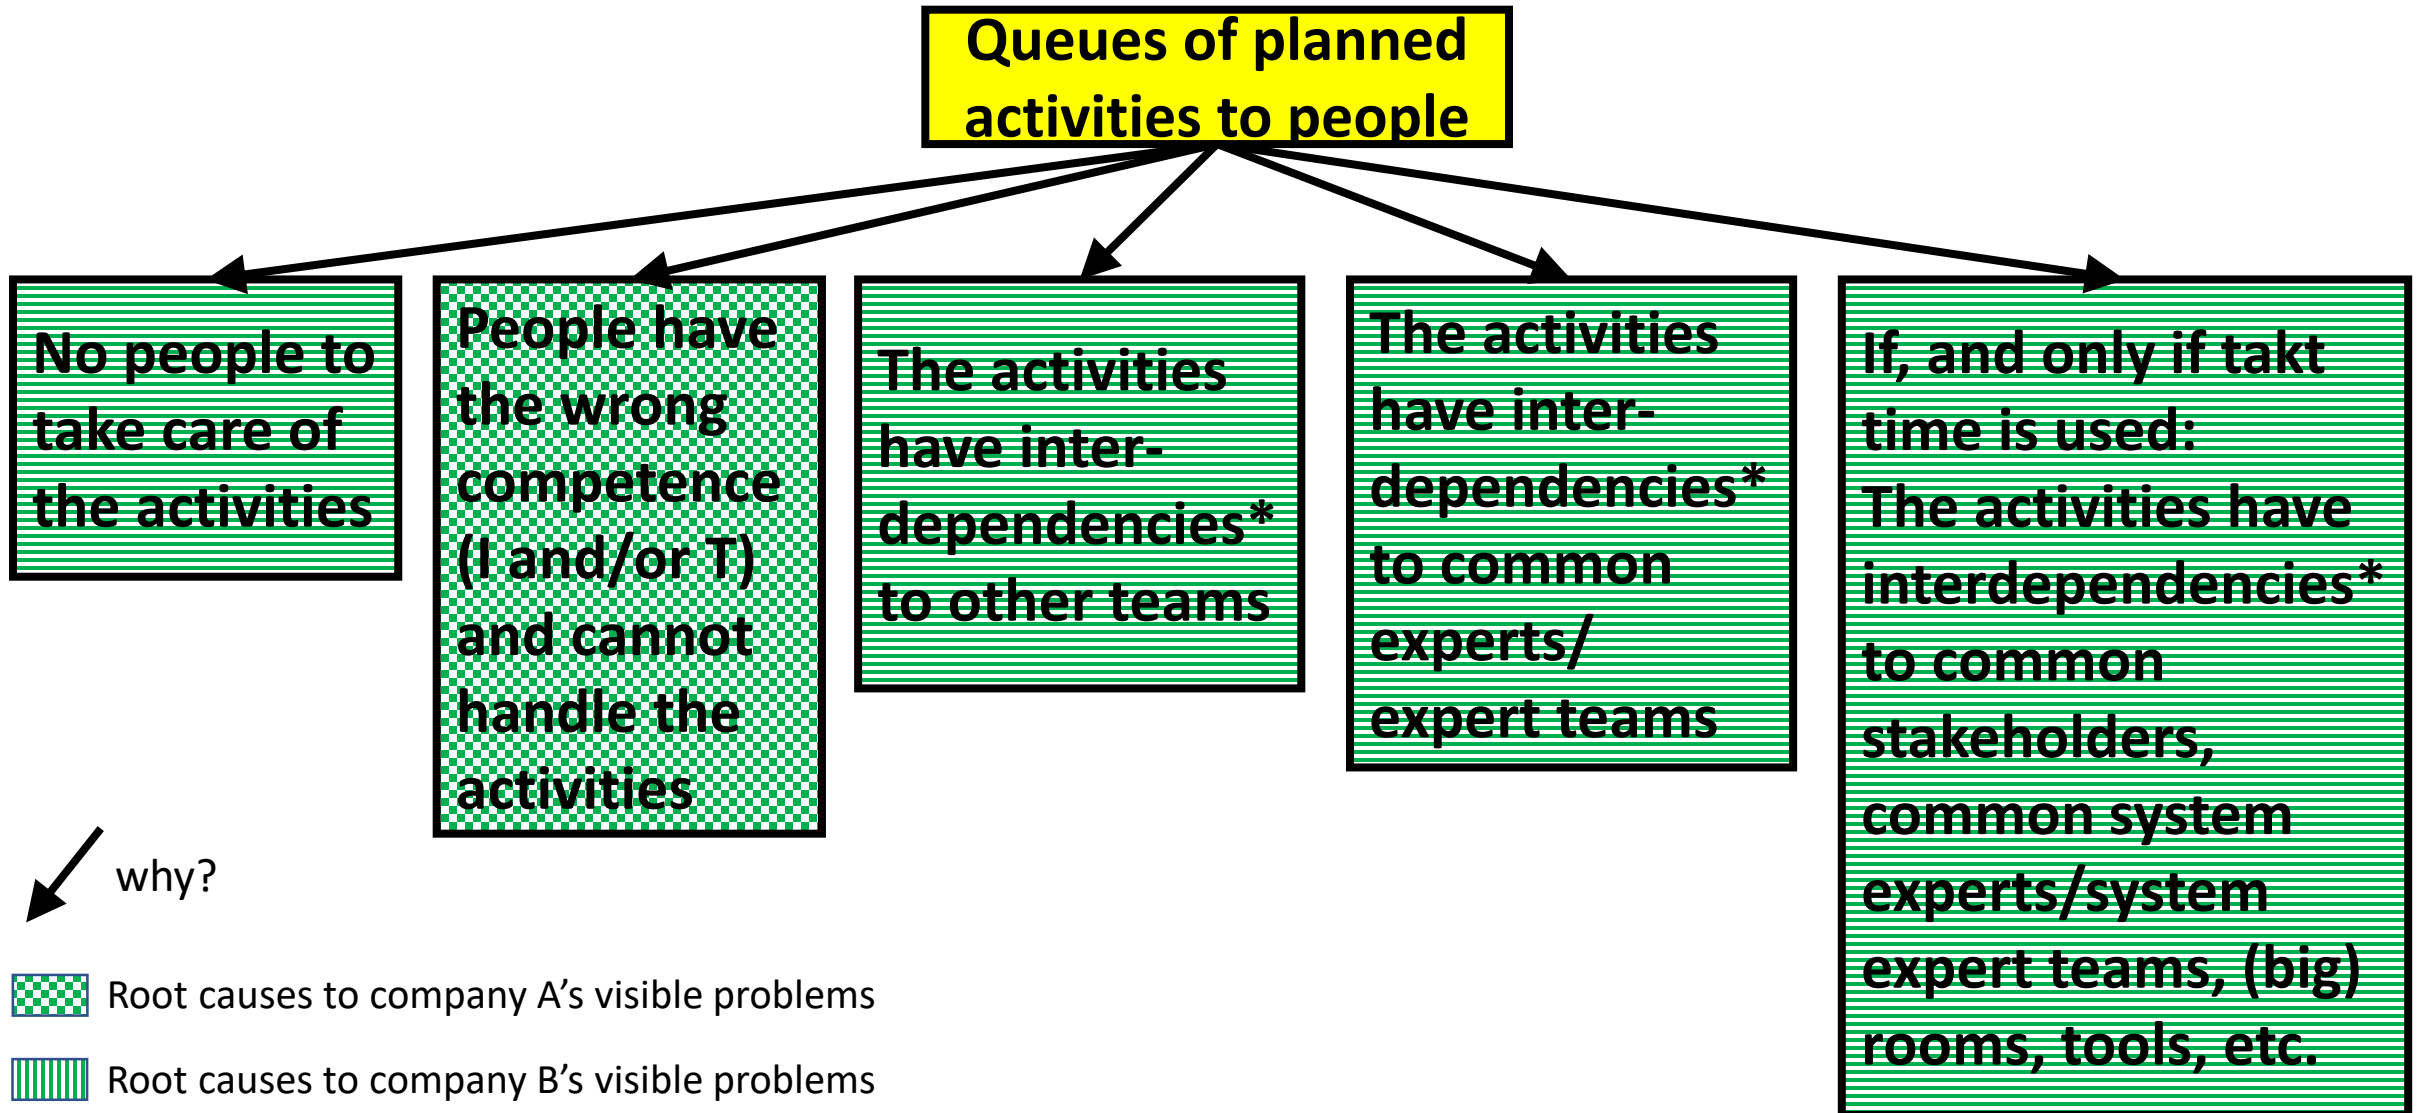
Queues of planned activities to people

No people to take care of the activities

People have the wrong competence (I and/or T) and cannot handle the activities

The activities have inter-dependencies* to other teams

The activities have inter-dependencies* to common experts/ expert teams

If, and only if takt time is used: The activities have interdependencies* to common stakeholders, common system experts/system expert teams, (big) rooms, tools, etc.

why?

Root causes to company A's visible problems

Root causes to company B's visible problems